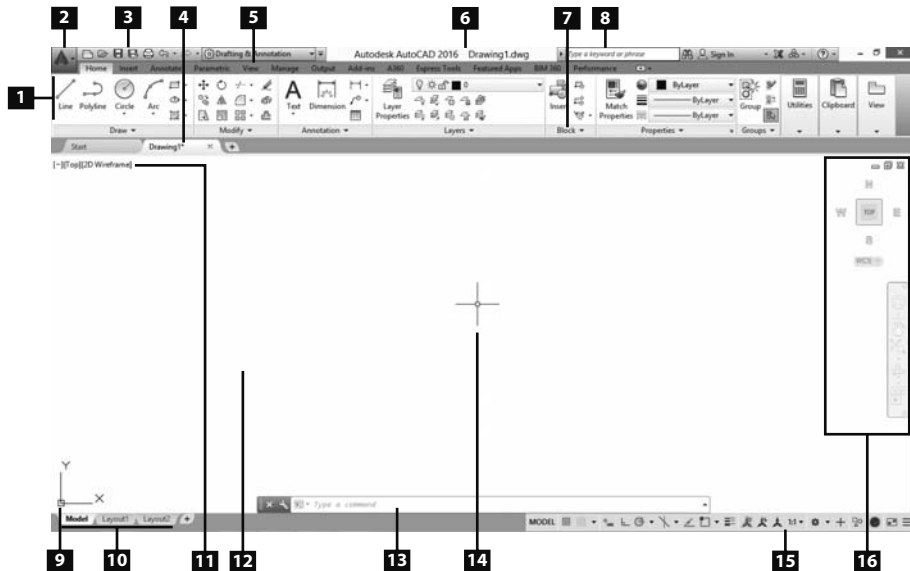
2 3 4 5 6 7 8

Drafting & Annotation

Autodesk AutoCAD 2016 Drawing1.dwg

Type a keyword or phrase

Sign In

Home Insert Annotate Parametric View Manage Output Add-ins A360 Express Tools Featured Apps BIM 360 Performance

1

Line Polyline Circle Arc

Draw

Modify

Text Dimension

Annotation

Layer Properties

Layers

Insert

Block

Match Properties

ByLayer

ByLayer

ByLayer

Properties

Group

Groups

Utilities

Clipboard

View

Start Drawing1*

[–][Top][2D Wireframe]

N

W TOP E

S

WCS

Y

X

Type a command

Model Layout1 Layout2

MODEL

1:1

9 10 11 12 13 14 15 16